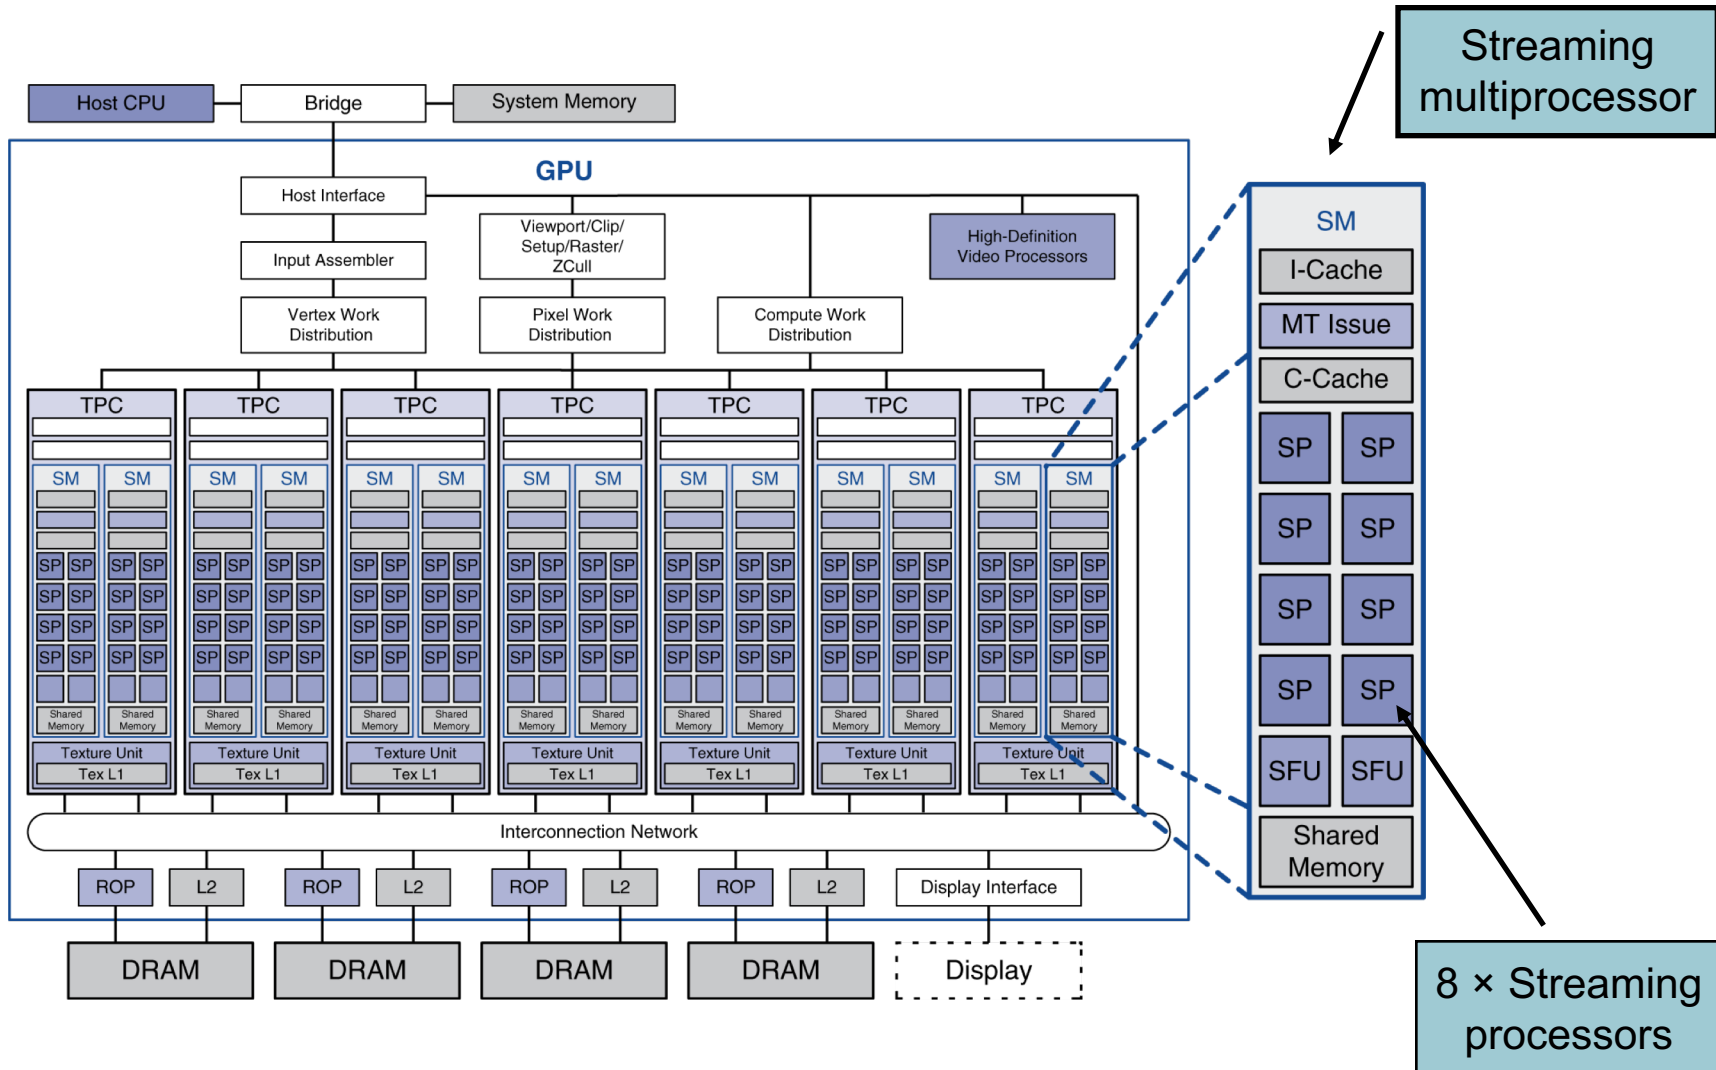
Streaming multiprocessor

Host CPU
Bridge
System Memory

GPU

Host Interface
Input Assembler
Viewport/Clip/ Setup/Raster/ ZCull
High-Definition Video Processors
Vertex Work Distribution
Pixel Work Distribution
Compute Work Distribution

TPC
SM SM
SP SP SP SP
SP SP SP SP
SP SP SP SP
SP SP SP SP
Shared Memory Shared Memory
Texture Unit
Tex L1

TPC
SM SM
SP SP SP SP
SP SP SP SP
SP SP SP SP
SP SP SP SP
Shared Memory Shared Memory
Texture Unit
Tex L1

TPC
SM SM
SP SP SP SP
SP SP SP SP
SP SP SP SP
SP SP SP SP
Shared Memory Shared Memory
Texture Unit
Tex L1

TPC
SM SM
SP SP SP SP
SP SP SP SP
SP SP SP SP
SP SP SP SP
Shared Memory Shared Memory
Texture Unit
Tex L1

TPC
SM SM
SP SP SP SP
SP SP SP SP
SP SP SP SP
SP SP SP SP
Shared Memory Shared Memory
Texture Unit
Tex L1

TPC
SM SM
SP SP SP SP
SP SP SP SP
SP SP SP SP
SP SP SP SP
Shared Memory Shared Memory
Texture Unit
Tex L1

TPC
SM SM
SP SP SP SP
SP SP SP SP
SP SP SP SP
SP SP SP SP
Shared Memory Shared Memory
Texture Unit
Tex L1

Interconnection Network

ROP L2 ROP L2 ROP L2 ROP L2 Display Interface

DRAM DRAM DRAM DRAM Display

SM
I-Cache
MT Issue
C-Cache
SP SP
SP SP
SP SP
SP SP
SFU SFU
Shared Memory

8 × Streaming processors